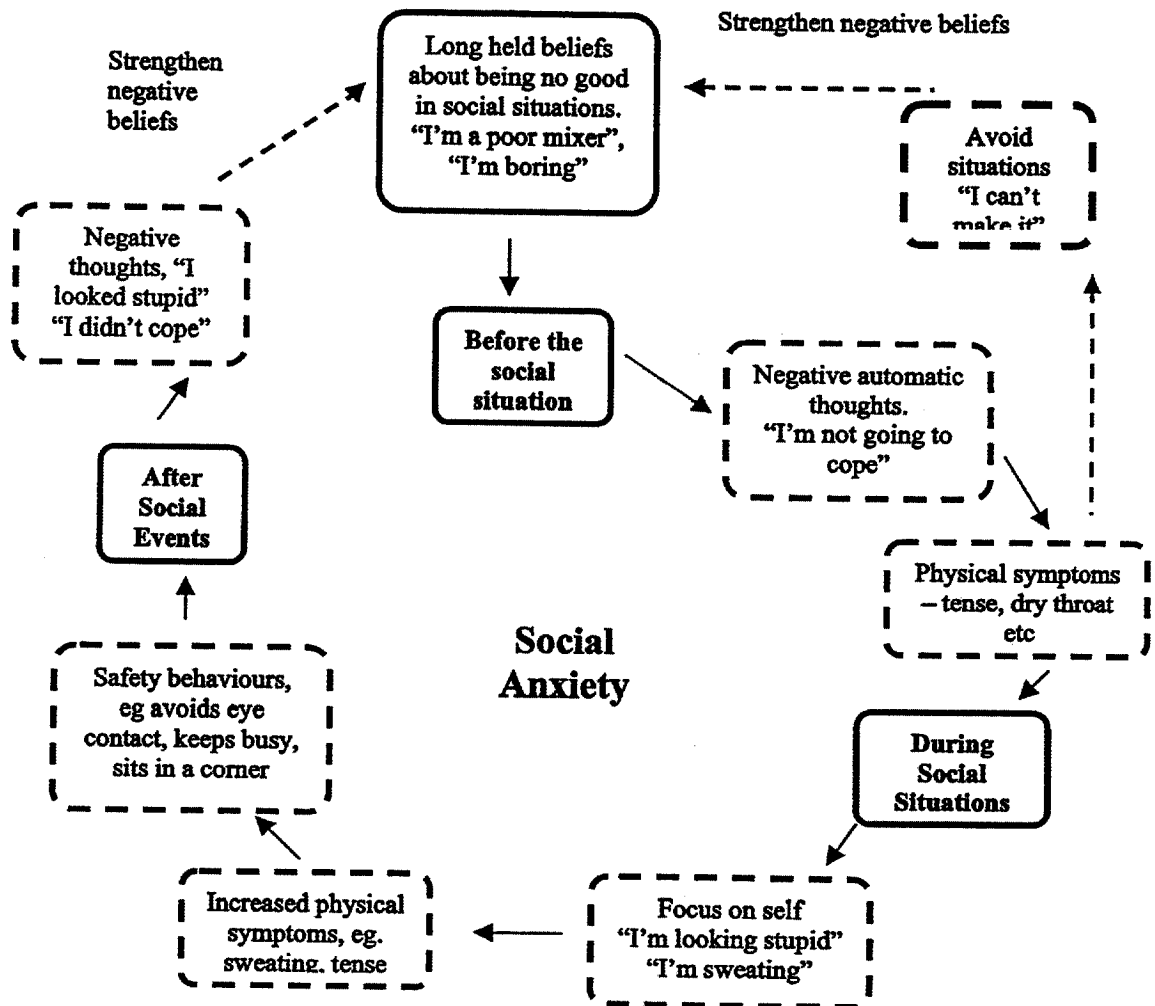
Strengthen negative beliefs

Long held beliefs about being no good in social situations. "I'm a poor mixer", "I'm boring"

Strengthen negative beliefs

Avoid situations "I can't make it"

Negative thoughts, "I looked stupid" "I didn't cope"

Before the social situation

Negative automatic thoughts. "I'm not going to cope"

After Social Events

Physical symptoms – tense, dry throat etc

Social Anxiety

Safety behaviours, eg avoids eye contact, keeps busy, sits in a corner

During Social Situations

Increased physical symptoms, eg. sweating, tense

Focus on self "I'm looking stupid" "I'm sweating"